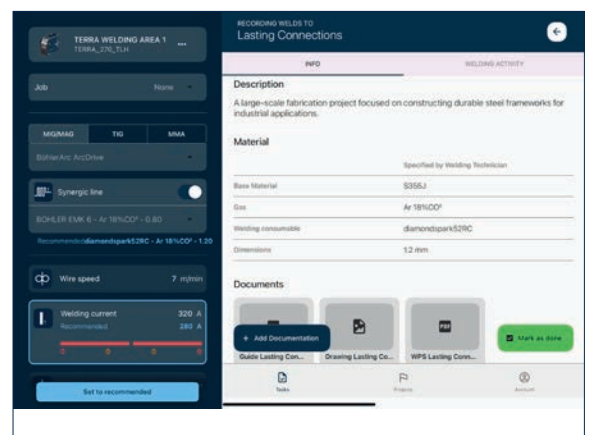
TERRA WELDING AREA 1
TERRA_270_TLH

Job
None

MIG/MAG
TIG
MMA

BöhlerArc ArcDrive

Synergic line

BÖHLER EMK 6 - Ar 18%CO² - 0.80

Recommended: diamondspark52RC - Ar 18%CO² - 1.20

Wire speed
7 m/min

Welding current
320 A
Recommended
280 A

Set to recommended

RECORDING WELDS TO
Lasting Connections

INFO
WELDING ACTIVITY

Description
A large-scale fabrication project focused on constructing durable steel frameworks for industrial applications.

Material

| | Specified by Welding Technician |
|---|---|
| Base Material | S355J |
| Gas | Ar 18%CO² |
| Welding consumable | diamondspark52RC |
| Dimensions | 1.2 mm |

Documents

+ Add Documentation
Guide Lasting Con...
Drawing Lasting Co...
PDF
WPS Lasting Conn...
Mark as done

Tasks
Projects
Account